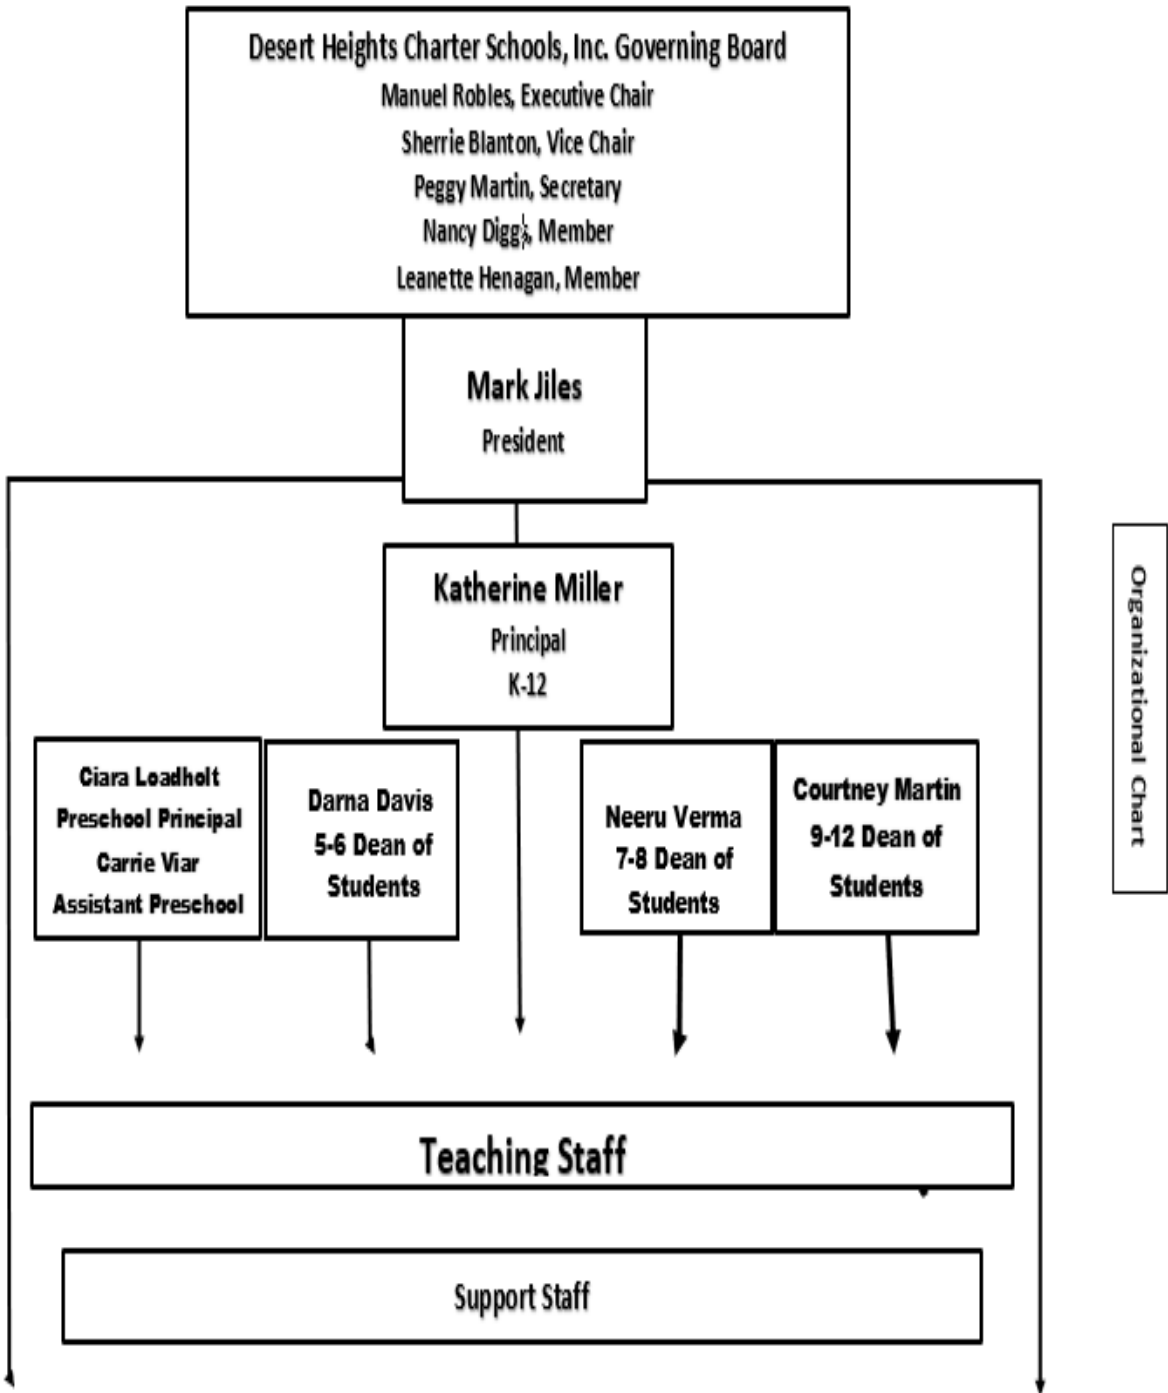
Desert Heights Charter Schools, Inc. Governing Board
Manuel Robles, Executive Chair
Sherrie Blanton, Vice Chair
Peggy Martin, Secretary
Nancy Diggs, Member
Leanette Henagan, Member

Mark Jiles
President

Katherine Miller
Principal
K-12

Ciara Loadholt
Preschool Principal
Carrie Viar
Assistant Preschool

Darna Davis
5-6 Dean of
Students

Neeru Verma
7-8 Dean of
Students

Courtney Martin
9-12 Dean of
Students

Teaching Staff

Support Staff

Organizational Chart